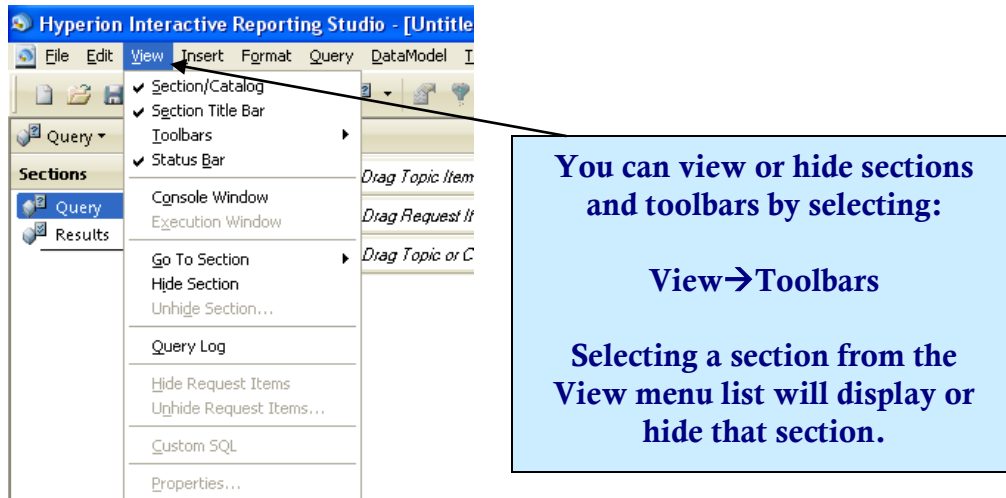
Hyperion Interactive Reporting Studio - [Untitle

File Edit View Insert Format Query DataModel T

Query

Sections

Query

Results

Section/Catalog
Section Title Bar
Toolbars
Status Bar
Console Window
Execution Window
Go To Section
Hide Section
Unhide Section...
Query Log
Hide Request Items
Unhide Request Items...
Custom SQL
Properties...

Drag Topic Item

Drag Request It

Drag Topic or C

You can view or hide sections and toolbars by selecting:

View→Toolbars

Selecting a section from the View menu list will display or hide that section.